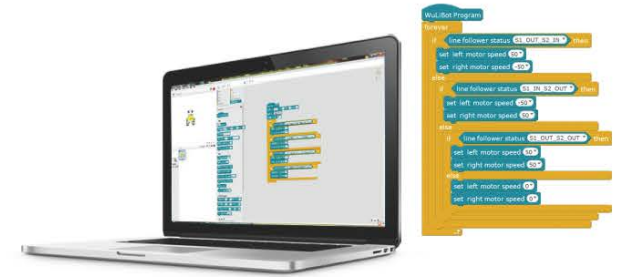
WuLiBot Program
forever
if line follower status S1_OUT_S2_IN then
set left motor speed 50
set right motor speed -50
else
if line follower status S1_IN_S2_OUT then
set left motor speed -50
set right motor speed 50
else
if line follower status S1_OUT_S2_OUT then
set left motor speed 50
set right motor speed 50
else
set left motor speed 0
set right motor speed 0